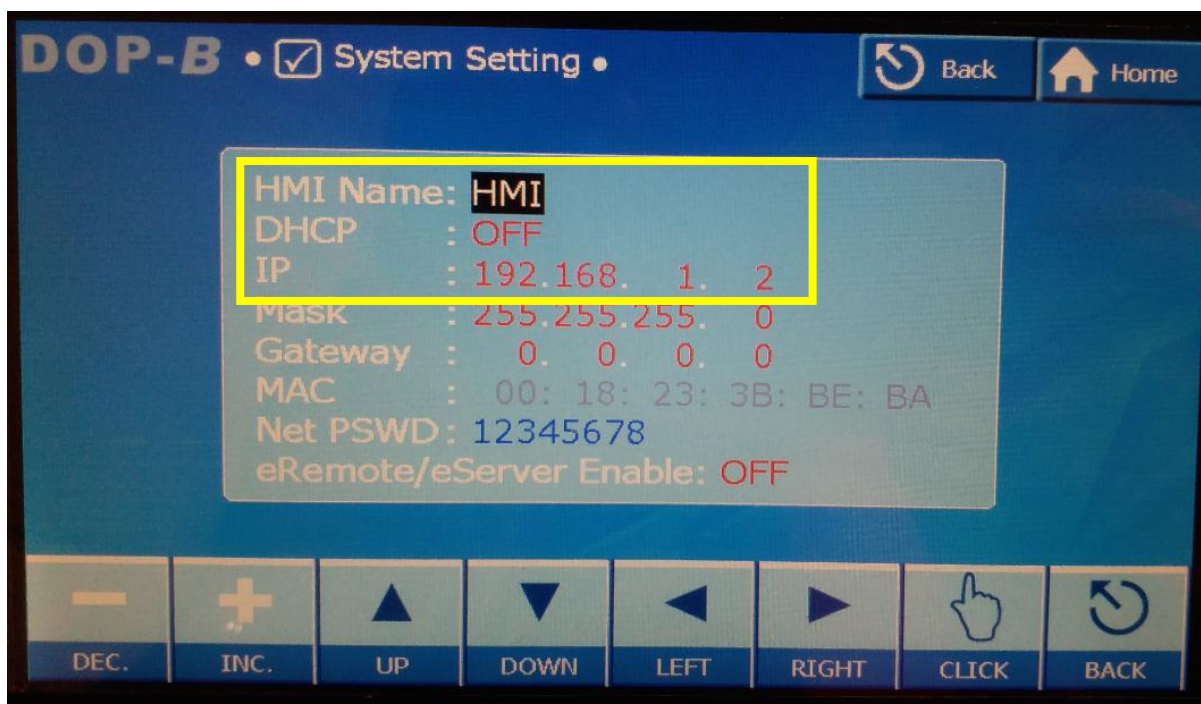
DOP-B • System Setting •

Back

Home

HMI Name: HMI
DHCP : OFF
IP : 192.168. 1. 2
Mask : 255.255.255. 0
Gateway : 0. 0. 0. 0
MAC : 00: 18: 23: 3B: BE: BA
Net PSWD: 12345678
eRemote/eServer Enable: OFF

DEC. INC. UP DOWN LEFT RIGHT CLICK BACK